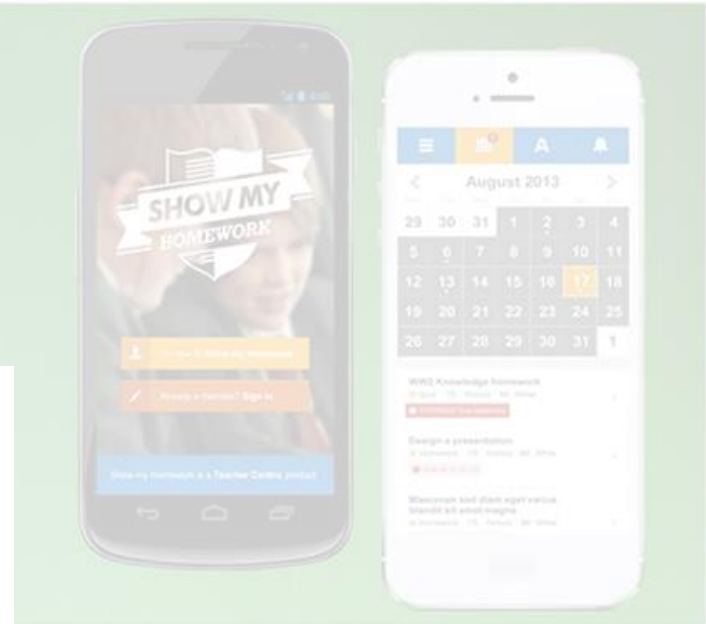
SHOW MY HOMEWORK

Already a member? Sign in

Show my homework is a Teacher Centre product

August 2013

| 29 | 30 | 31 | 1 | 2 | 3 | 4 |
|---|---|---|---|---|---|---|
| 5 | 6 | 7 | 8 | 9 | 10 | 11 |
| 12 | 13 | 14 | 15 | 16 | 17 | 18 |
| 19 | 20 | 21 | 22 | 23 | 24 | 25 |
| 26 | 27 | 28 | 29 | 30 | 31 | 1 |

WW2 Knowledge homework

Design a presentation

Maecenas sed diam eget varius blandit sit amet magna